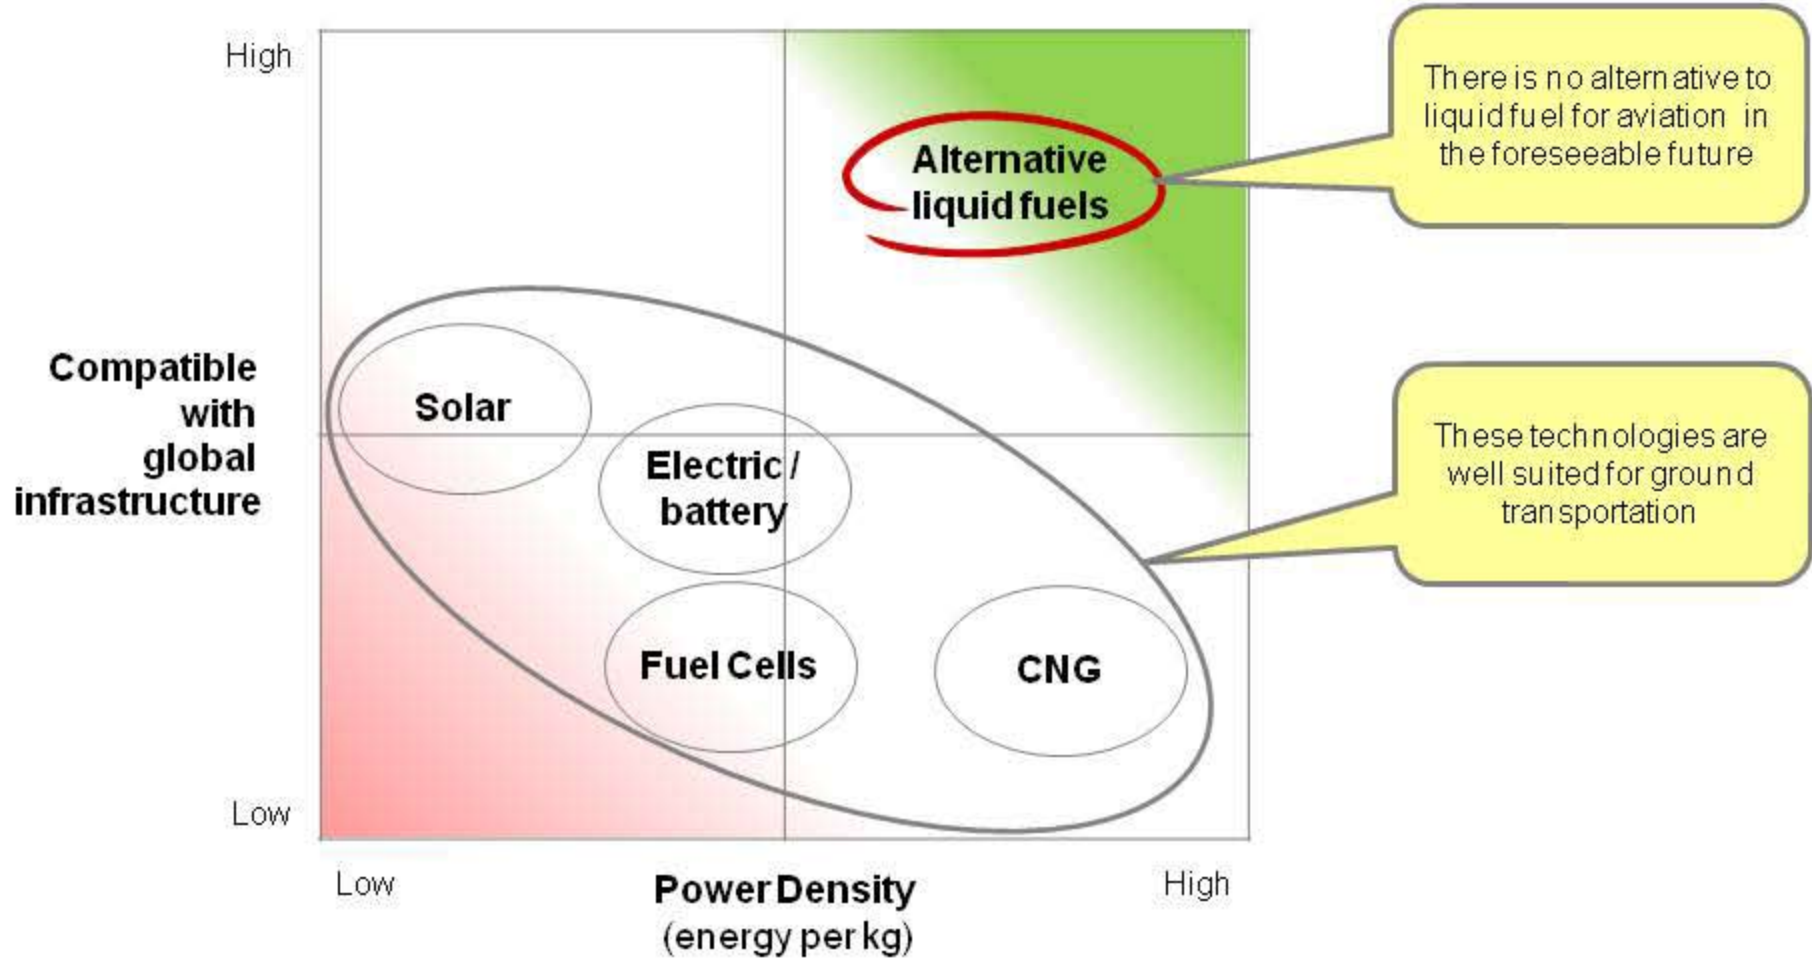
High

Alternative liquid fuels

There is no alternative to liquid fuel for aviation in the foreseeable future

Compatible with global infrastructure

Solar

Electric / battery

These technologies are well suited for ground transportation

Fuel Cells

CNG

Low

Low

Power Density (energy per kg)

High